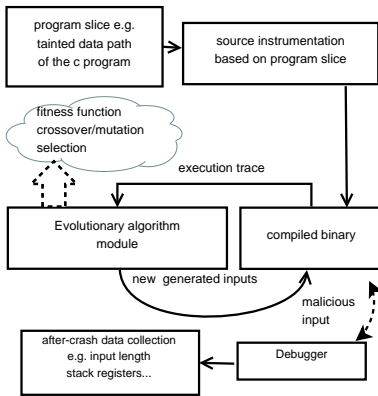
program slice e.g. tainted data path of the c program

source instrumentation based on program slice

fitness function crossover/mutation selection

execution trace

Evolutionary algorithm module

compiled binary

new generated inputs

malicious input

after-crash data collection e.g. input length stack registers...

Debugger